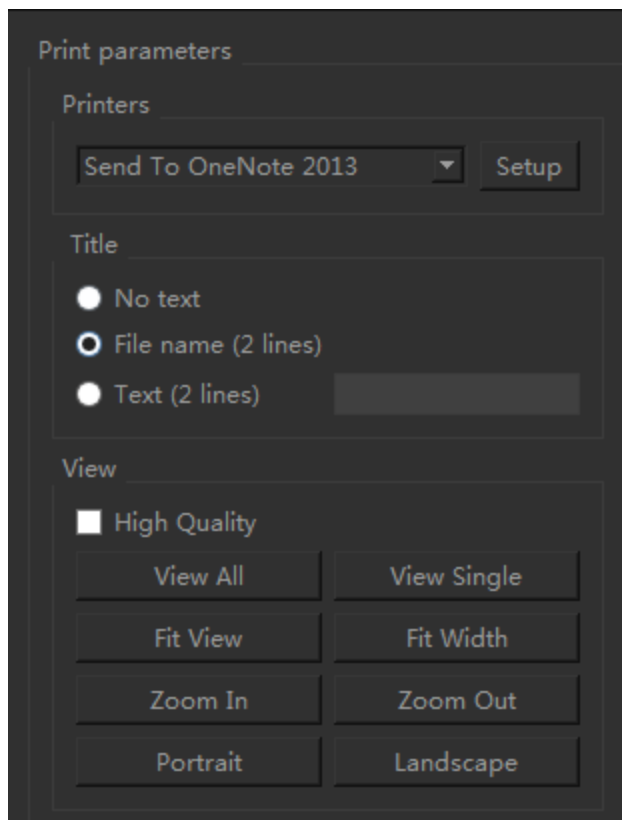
Print parameters

Printers

Send To OneNote 2013

Setup

Title

No text

File name (2 lines)

Text (2 lines)

View

High Quality

View All

View Single

Fit View

Fit Width

Zoom In

Zoom Out

Portrait

Landscape